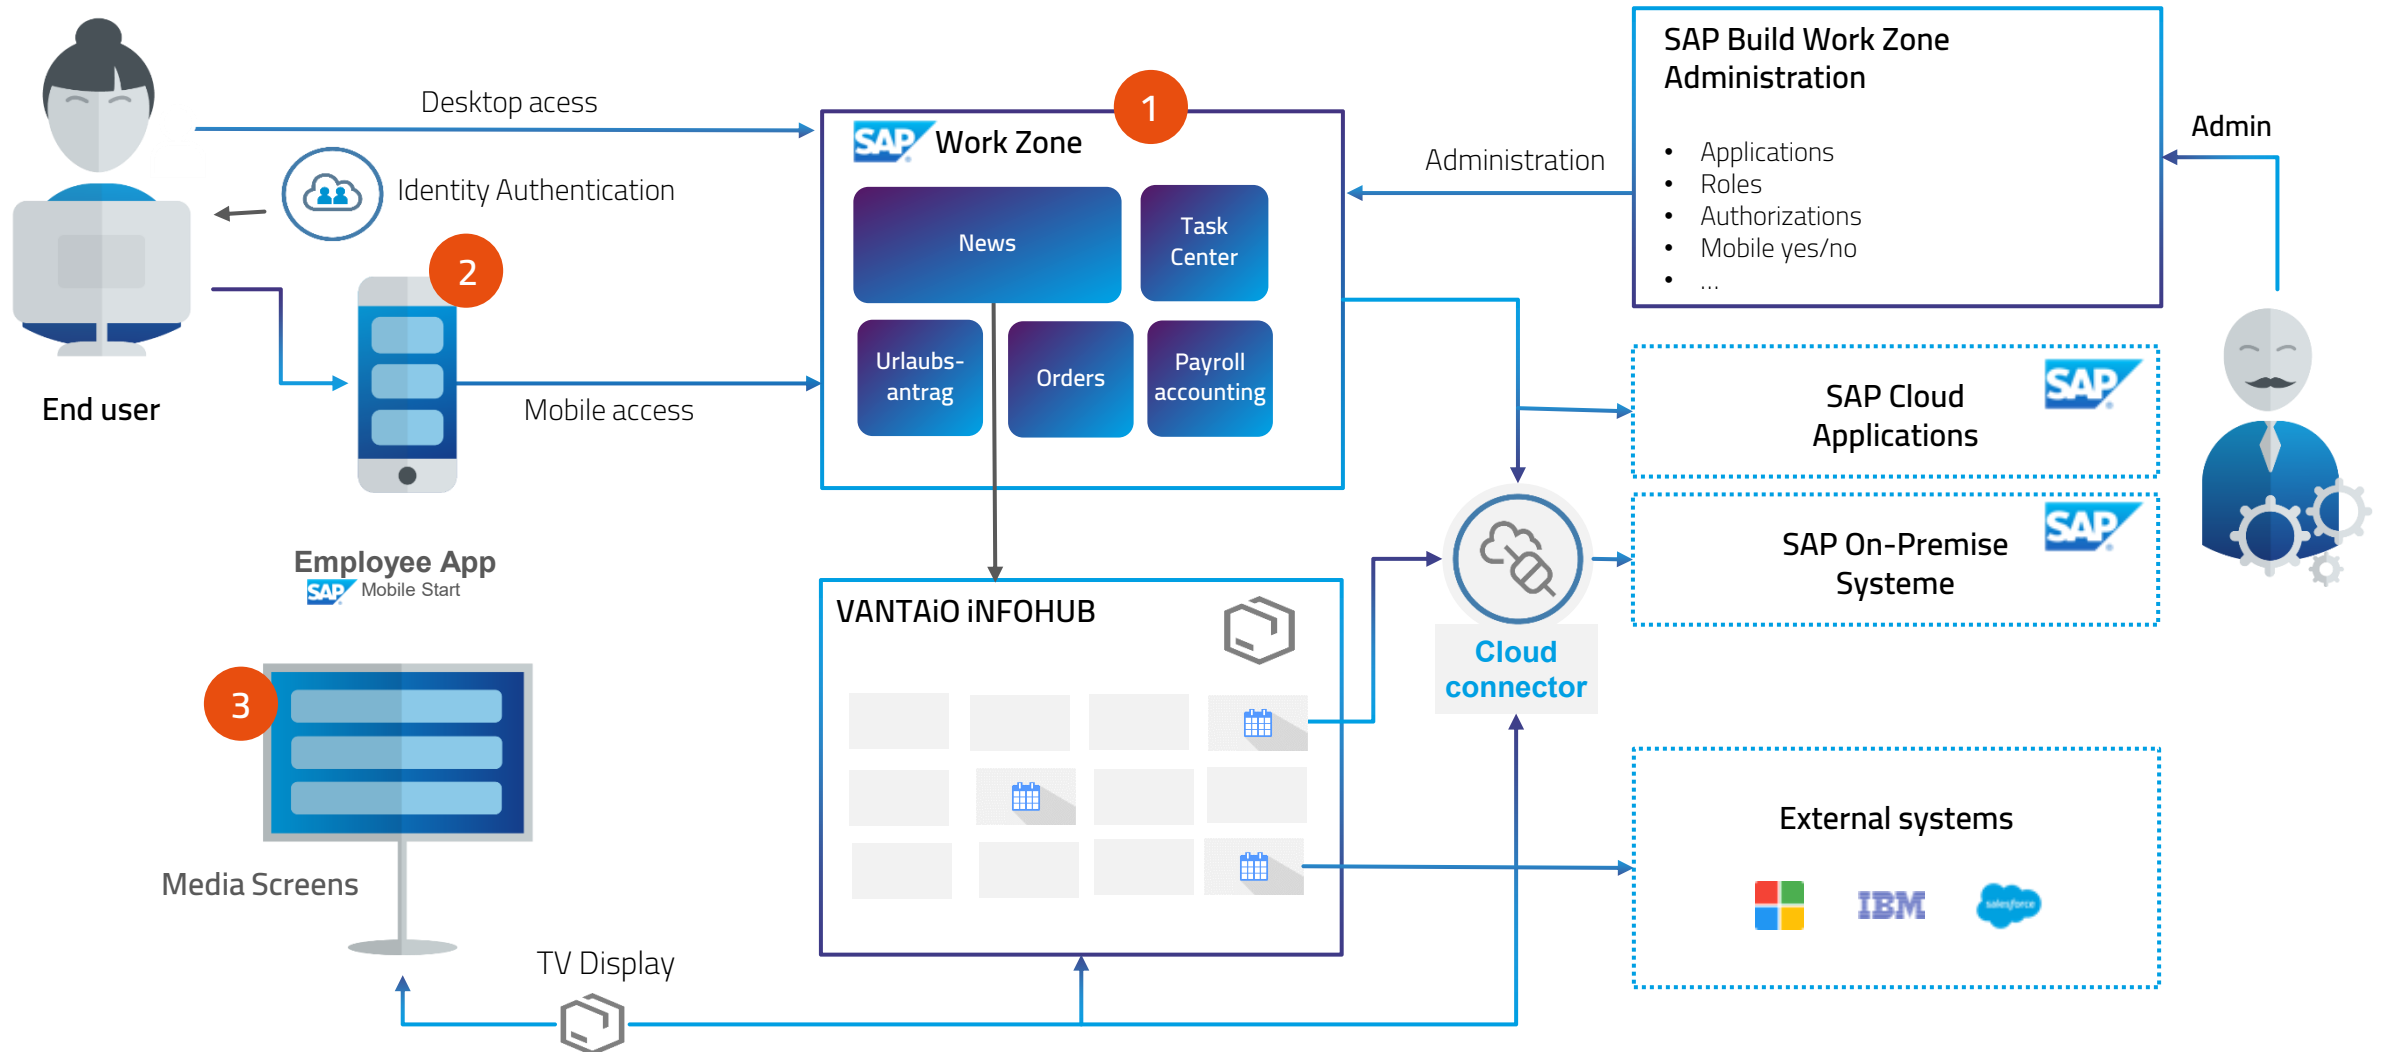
Desktop acess

SAP Work Zone

1

Identity Authentication

News

Task Center

Urlaubs-antrag

Orders

Payroll accounting

2

End user

Mobile access

Employee App
SAP Mobile Start

SAP Build Work Zone Administration

- Applications
- Roles
- Authorizations
- Mobile yes/no
- ...

Administration

Admin

SAP Cloud Applications SAP

SAP On-Premise Systeme SAP

Cloud connector

VANTAiO iNFOHUB

3

Media Screens

TV Display

External systems

IBM

salesforce